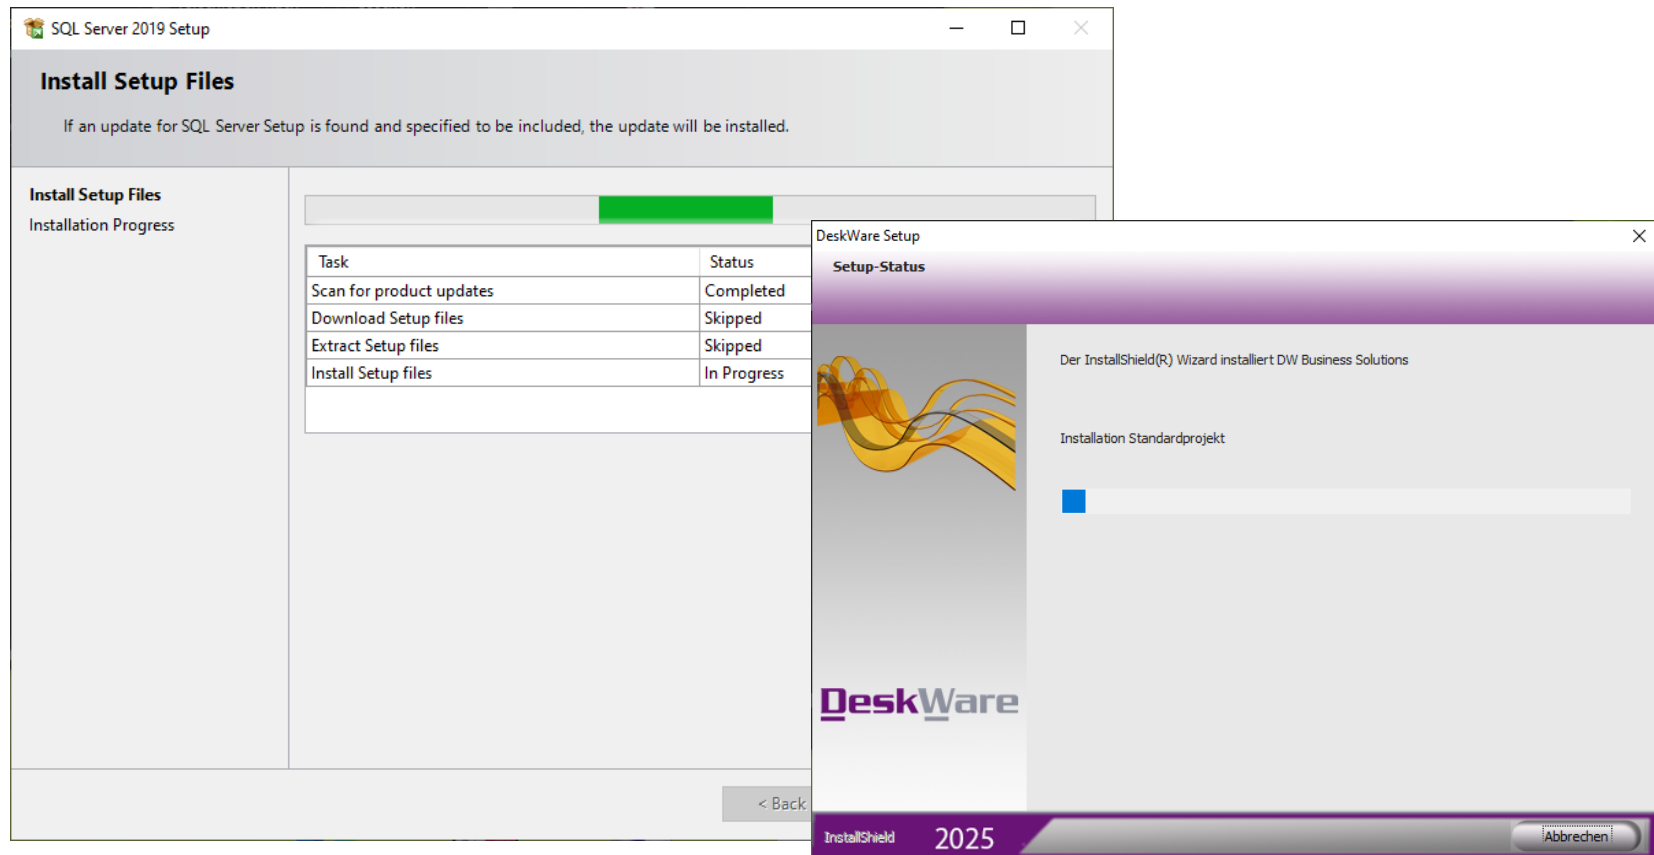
SQL Server 2019 Setup

Install Setup Files

If an update for SQL Server Setup is found and specified to be included, the update will be installed.

Install Setup Files
Installation Progress

| Task | Status |
|---|---|
| Scan for product updates | Completed |
| Download Setup files | Skipped |
| Extract Setup files | Skipped |
| Install Setup files | In Progress |

< Back

DeskWare Setup

Setup-Status

Der InstallShield(R) Wizard installiert DW Business Solutions

Installation Standardprojekt

DeskWare

InstallShield 2025

Abbrechen